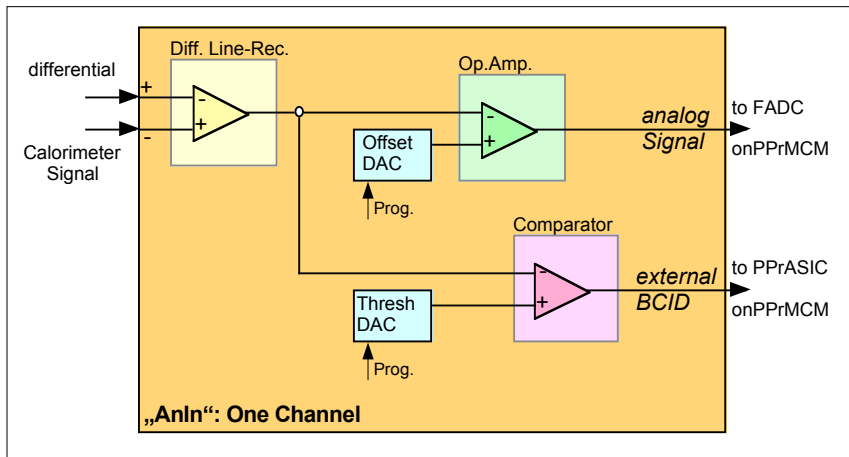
differential

+

-

Calorimeter Signal

Diff. Line-Rec.

-

+

Op.Amp.

-

+

Offset DAC

Prog.

analog Signal

to FADC

onPPrMCM

Comparator

-

+

Thresh DAC

Prog.

external BCID

to PPrASIC

onPPrMCM

„AnIn“: One Channel